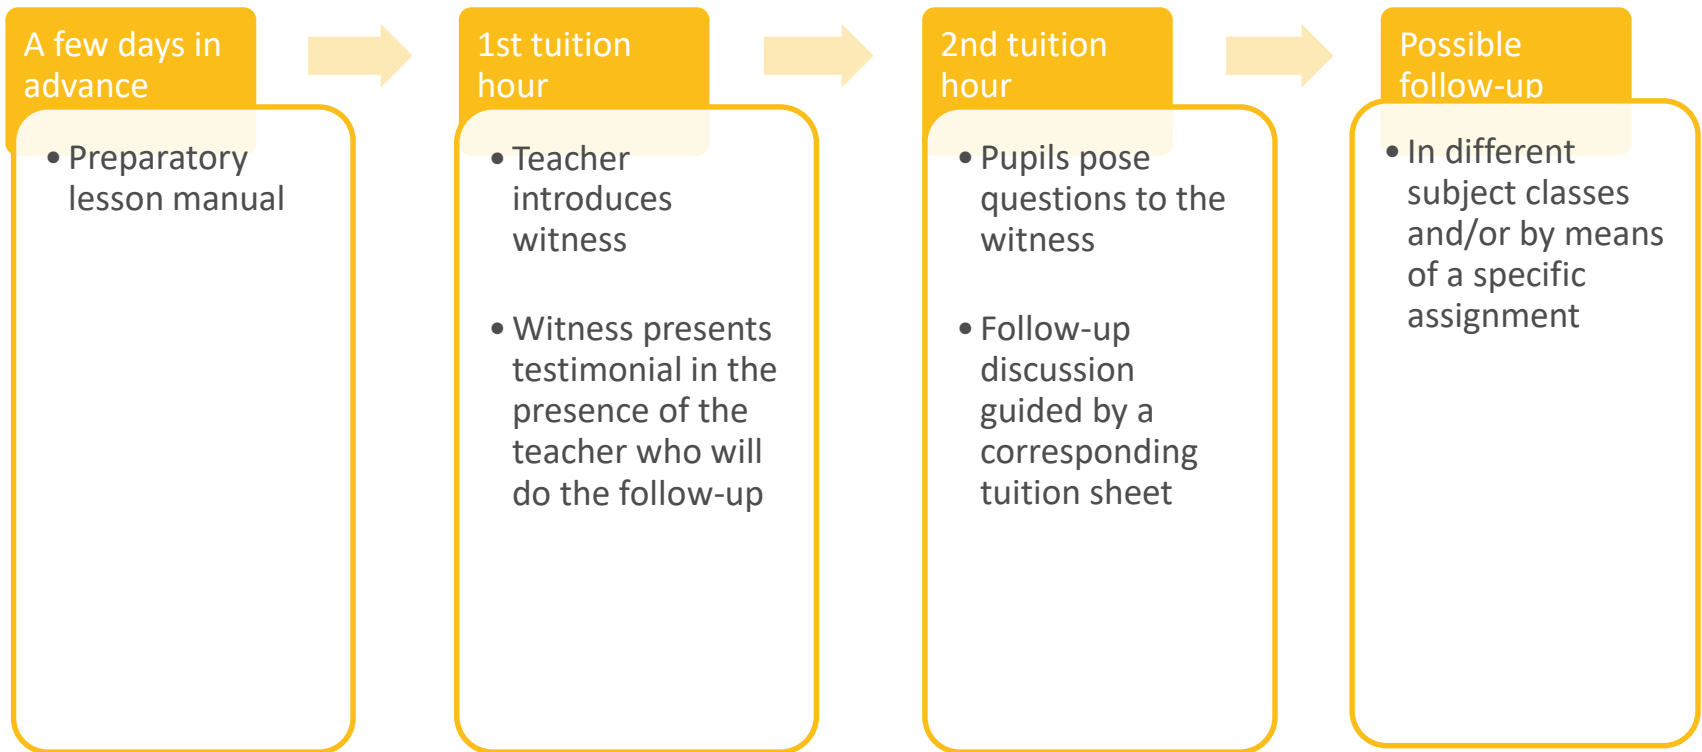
A few days in advance

• Preparatory lesson manual

1st tuition hour

• Teacher introduces witness

• Witness presents testimonial in the presence of the teacher who will do the follow-up

2nd tuition hour

• Pupils pose questions to the witness

• Follow-up discussion guided by a corresponding tuition sheet

Possible follow-up

• In different subject classes and/or by means of a specific assignment